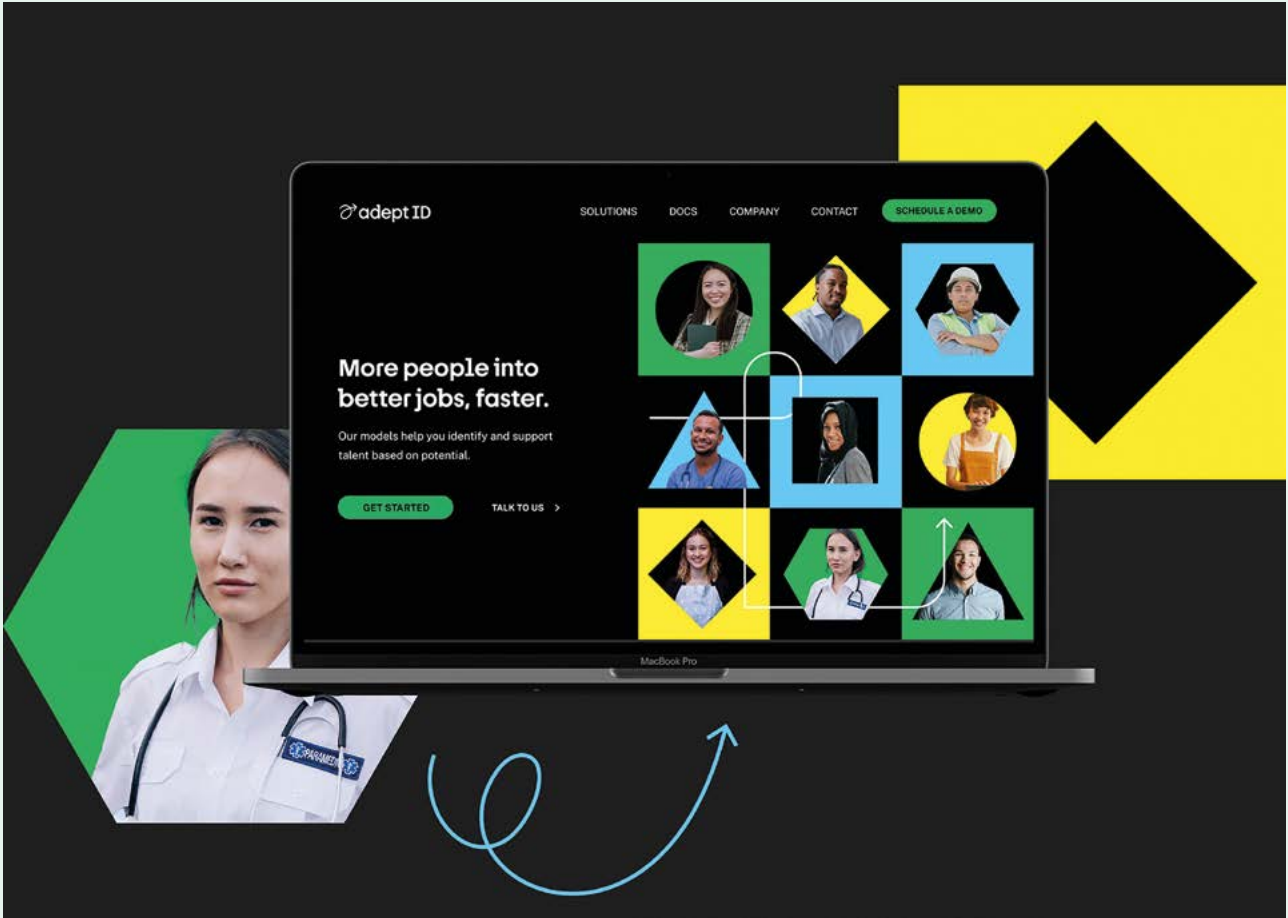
adept ID

SOLUTIONS DOCS COMPANY CONTACT SCHEDULE A DEMO

More people into better jobs, faster.

Our models help you identify and support talent based on potential.

GET STARTED

TALK TO US >

MacBook Pro

PARAMEDIC